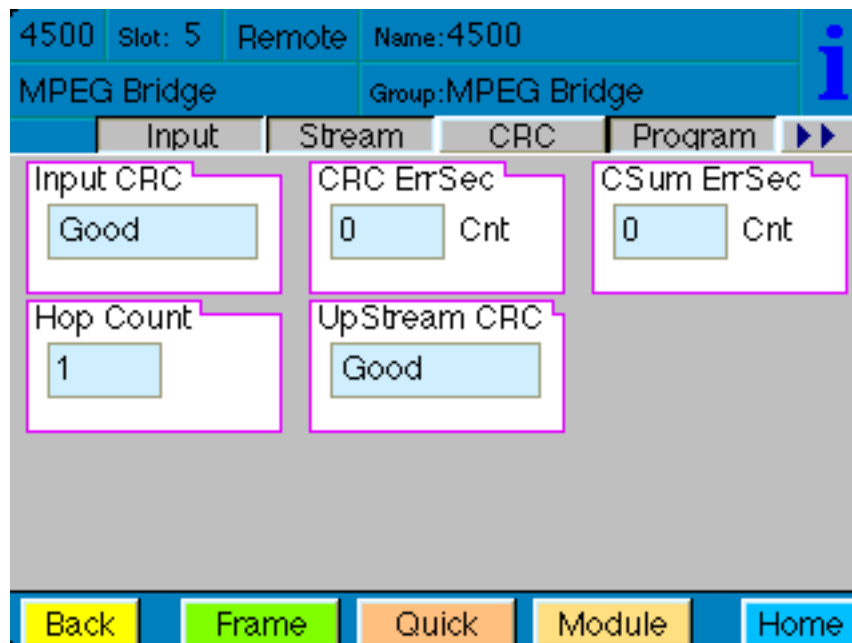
4500 Slot: 5 Remote Name:4500

MPEG Bridge Group:MPEG Bridge

Input Stream CRC Program ▶▶

Input CRC
Good

CRC ErrSec
0 Cnt

CSum ErrSec
0 Cnt

Hop Count
1

UpStream CRC
Good

Back Frame Quick Module Home